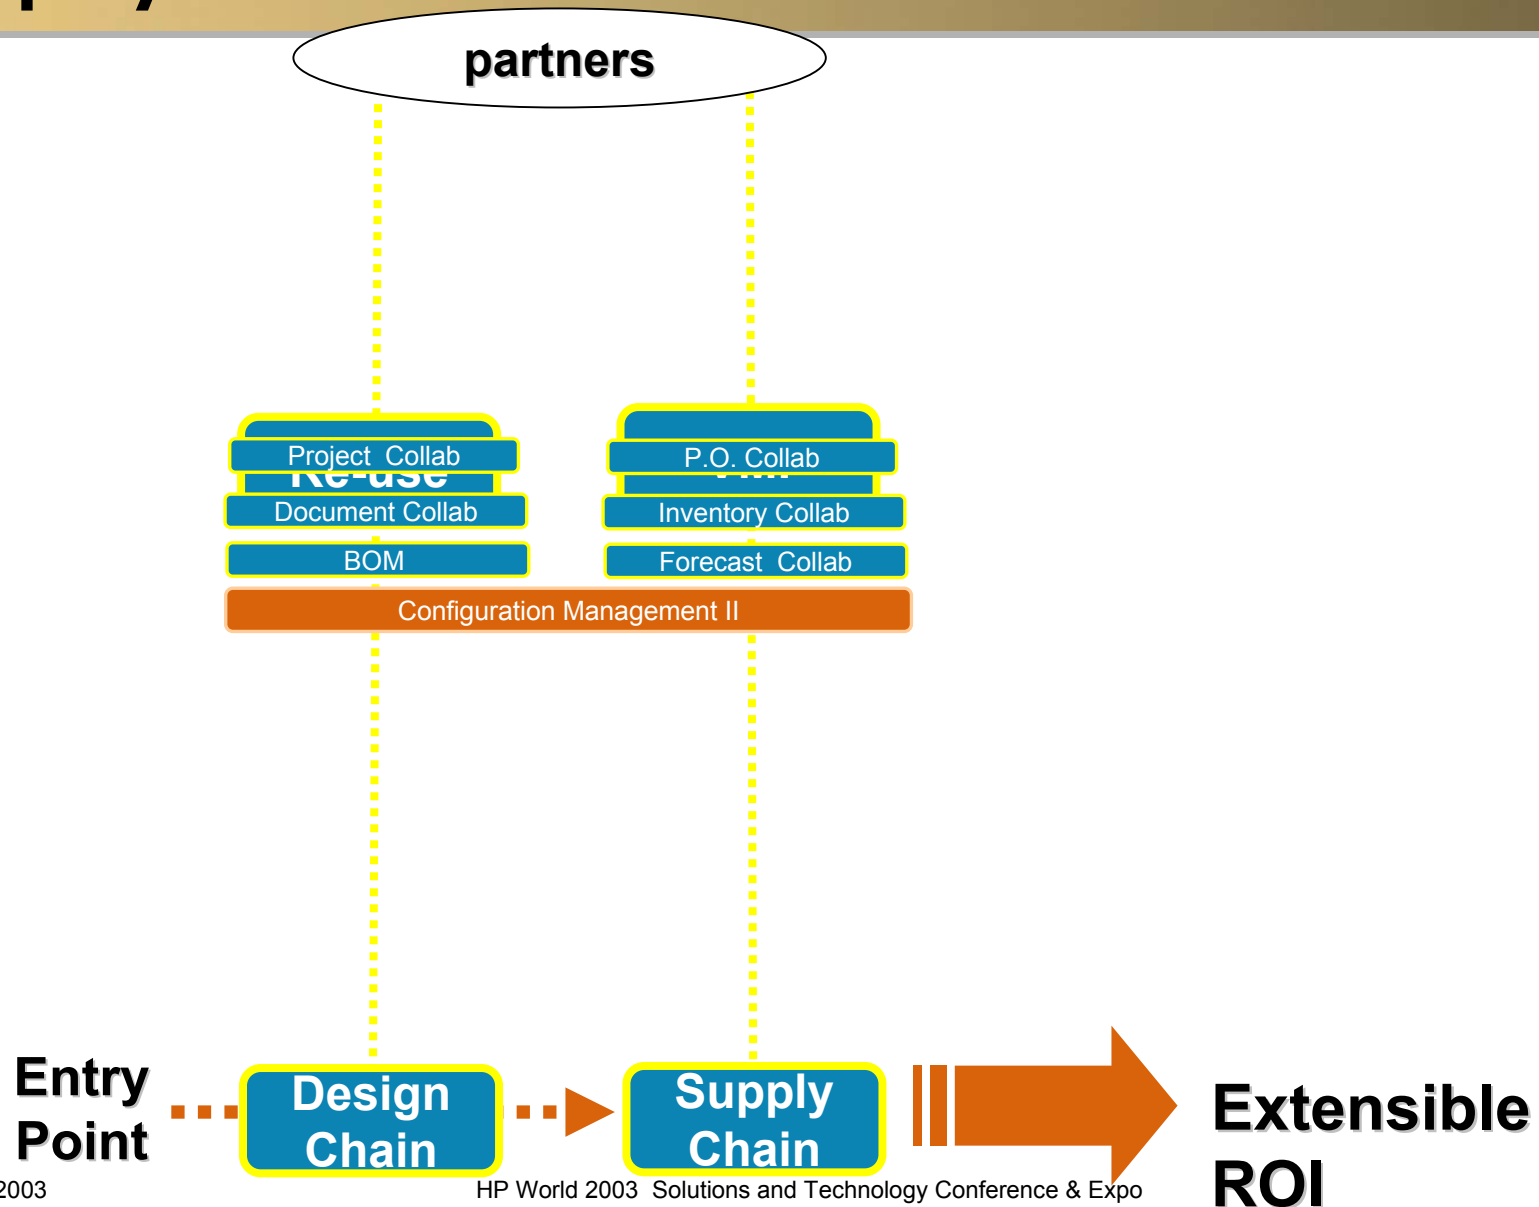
partners

Project Collab

Document Collab

BOM

P.O. Collab

Inventory Collab

Forecast Collab

Configuration Management II

Entry Point

Design Chain

Supply Chain

Extensible ROI

2003

HP World 2003 Solutions and Technology Conference & Expo